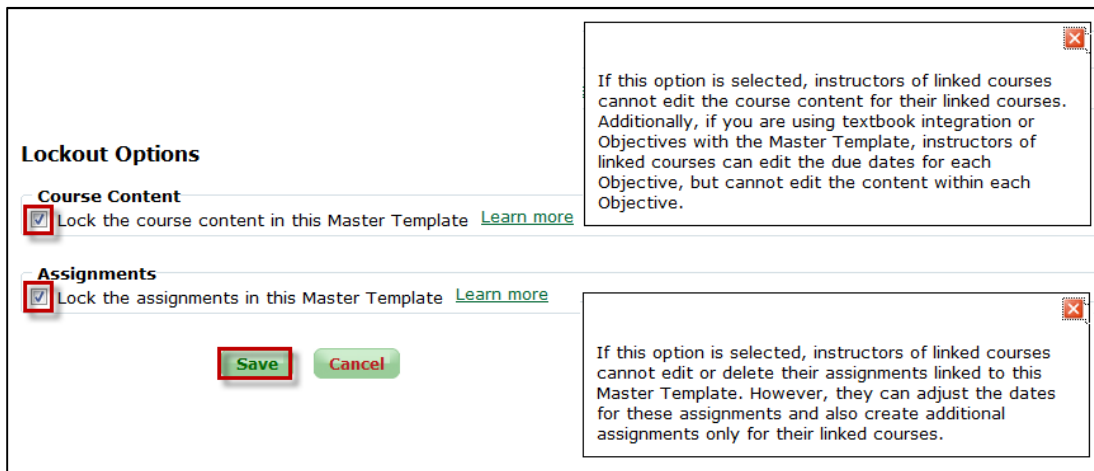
Lockout Options

Course Content

Lock the course content in this Master Template Learn more

If this option is selected, instructors of linked courses cannot edit the course content for their linked courses. Additionally, if you are using textbook integration or Objectives with the Master Template, instructors of linked courses can edit the due dates for each Objective, but cannot edit the content within each Objective.

Assignments

Lock the assignments in this Master Template Learn more

If this option is selected, instructors of linked courses cannot edit or delete their assignments linked to this Master Template. However, they can adjust the dates for these assignments and also create additional assignments only for their linked courses.

Save Cancel